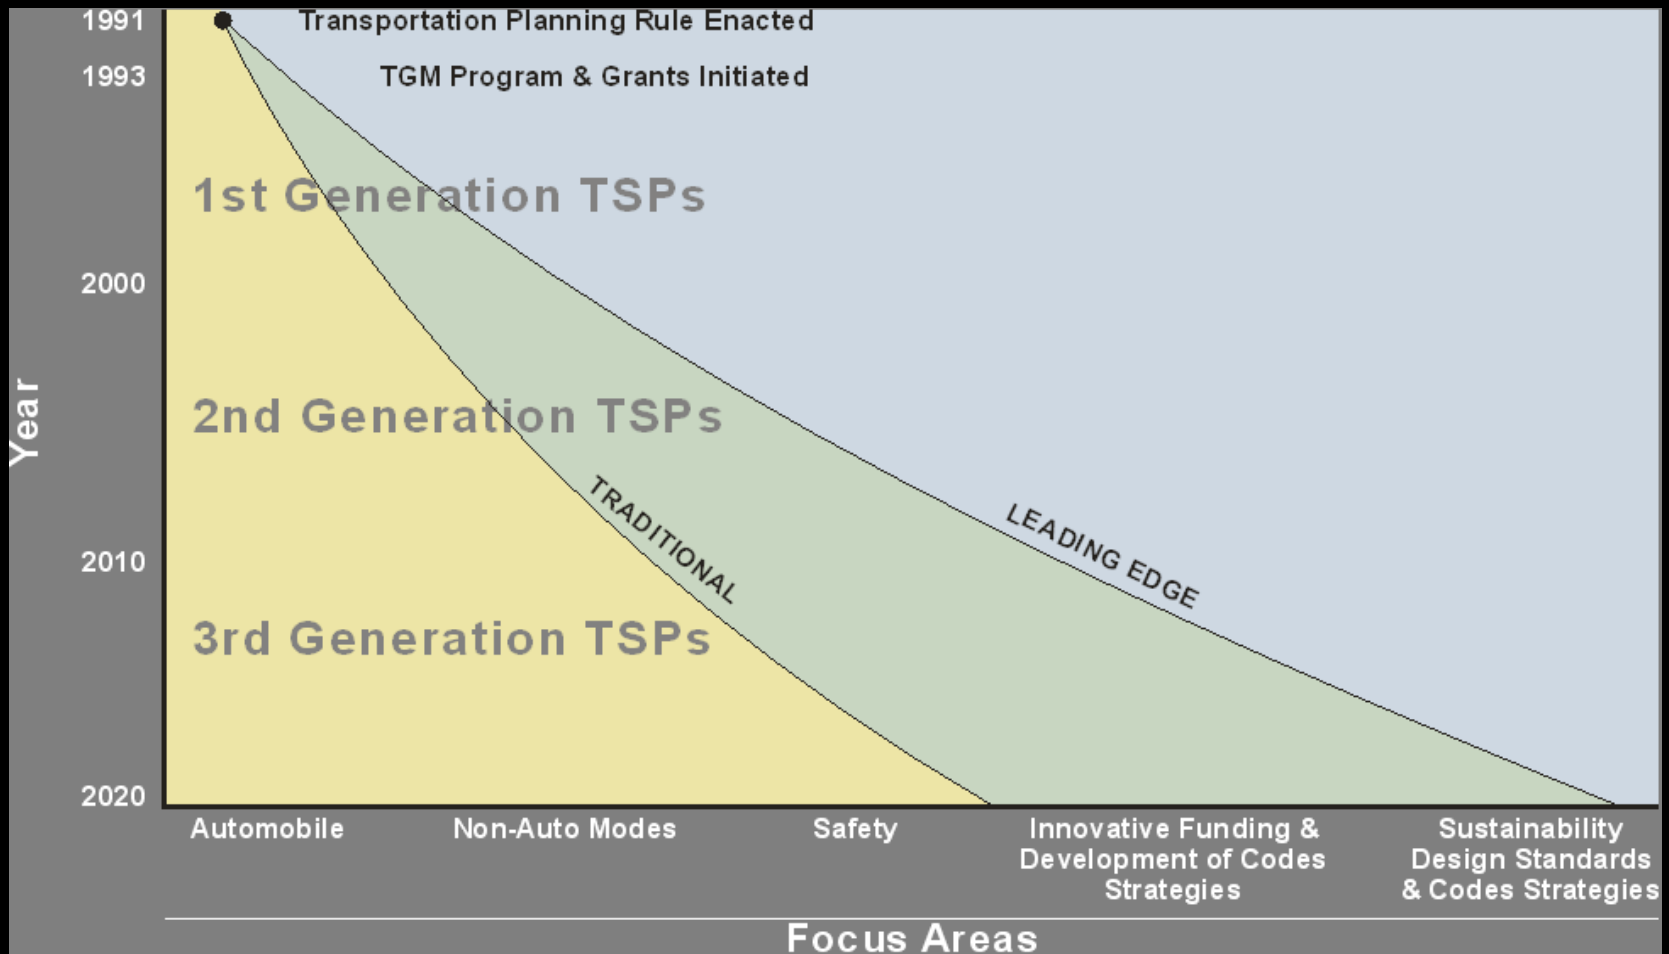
1991
1993
2000
2010
2020

Year

Transportation Planning Rule Enacted

TGM Program & Grants Initiated

1st Generation TSPs

2nd Generation TSPs

3rd Generation TSPs

TRADITIONAL

LEADING EDGE

Automobile

Non-Auto Modes

Safety

Innovative Funding & Development of Codes Strategies

Sustainability Design Standards & Codes Strategies

Focus Areas